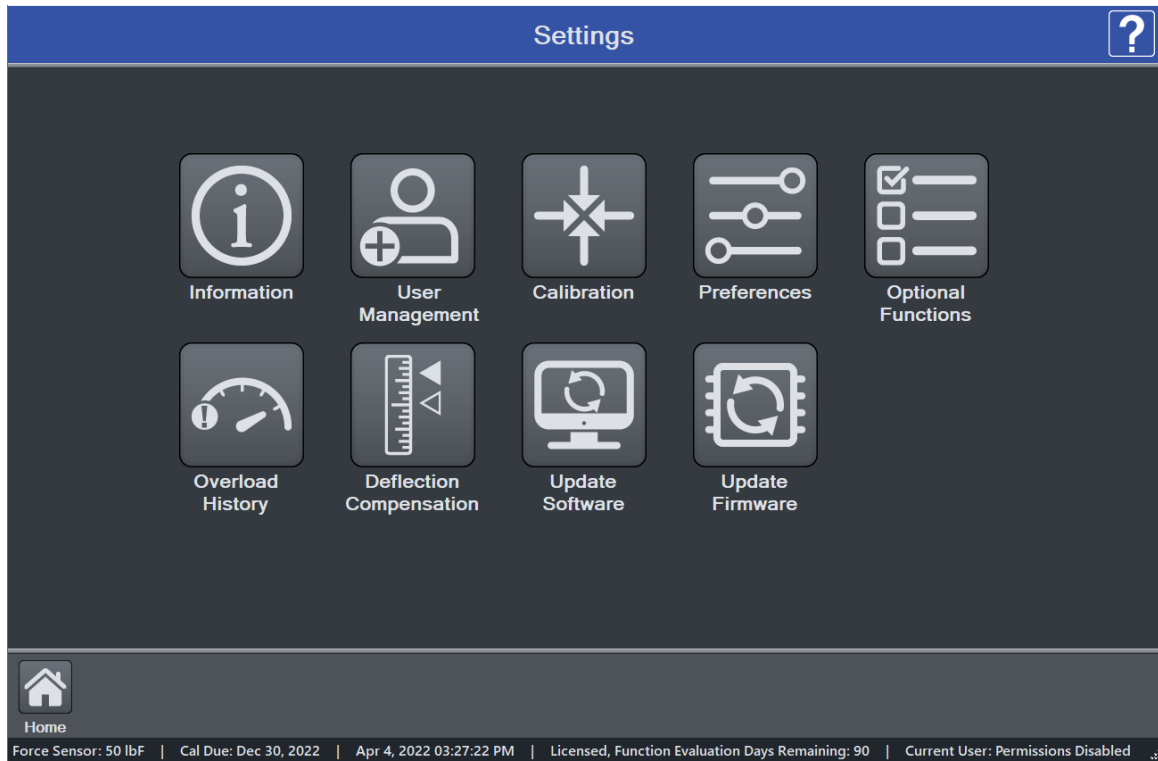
Settings

?

Information

User Management

Calibration

Preferences

Optional Functions

Overload History

Deflection Compensation

Update Software

Update Firmware

Home

Force Sensor: 50 lbF | Cal Due: Dec 30, 2022 | Apr 4, 2022 03:27:22 PM | Licensed, Function Evaluation Days Remaining: 90 | Current User: Permissions Disabled